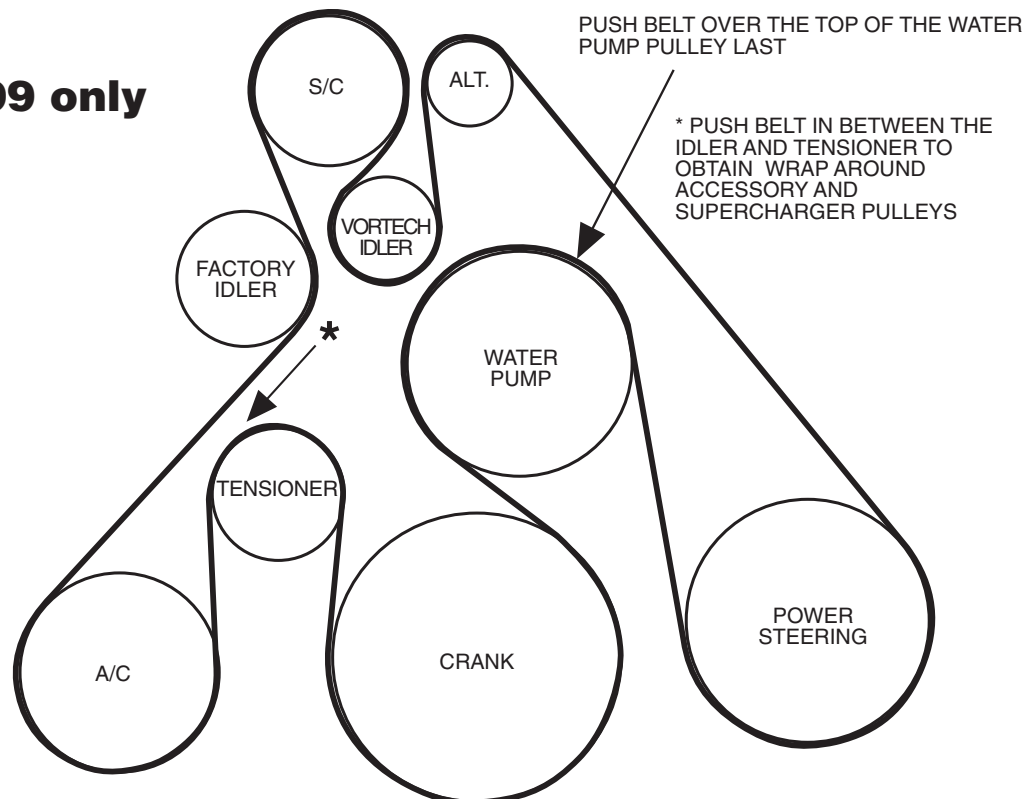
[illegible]09 only

PUSH BELT OVER THE TOP OF THE WATER PUMP PULLEY LAST

* PUSH BELT IN BETWEEN THE IDLER AND TENSIONER TO OBTAIN WRAP AROUND ACCESSORY AND SUPERCHARGER PULLEYS

S/C

ALT.

VORTECH IDLER

FACTORY IDLER

*

WATER PUMP

TENSIONER

A/C

CRANK

POWER STEERING